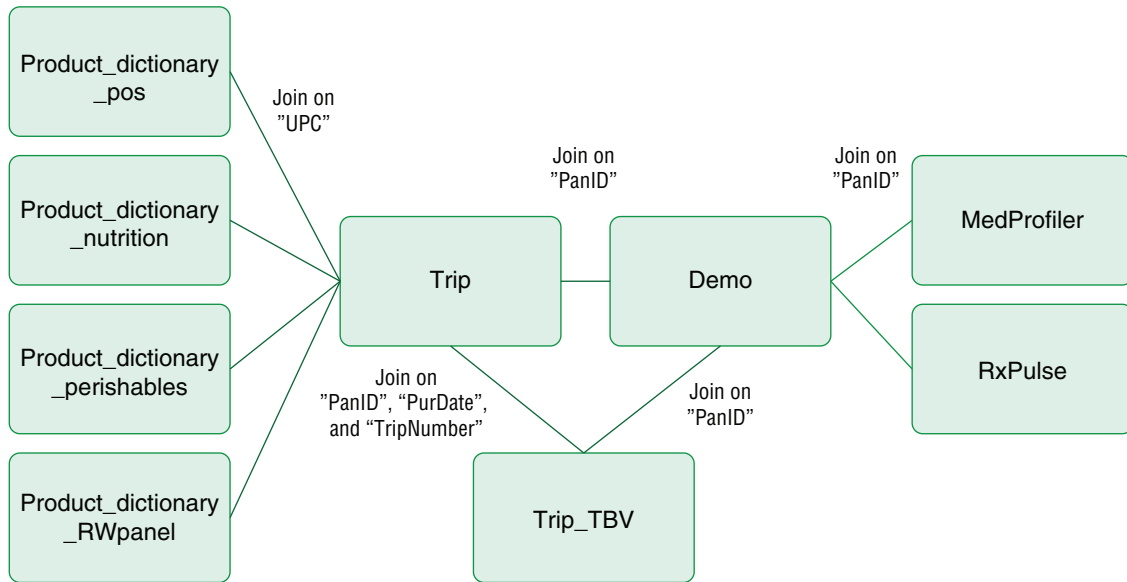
Product_dictionary_pos

Join on "UPC"

Join on "PanID"

Join on "PanID"

Product_dictionary_nutrition

Trip

Demo

MedProfiler

Product_dictionary_perishables

RxPulse

Join on "PanID", "PurDate", and "TripNumber"

Join on "PanID"

Product_dictionary_RWpanel

Trip_TBV